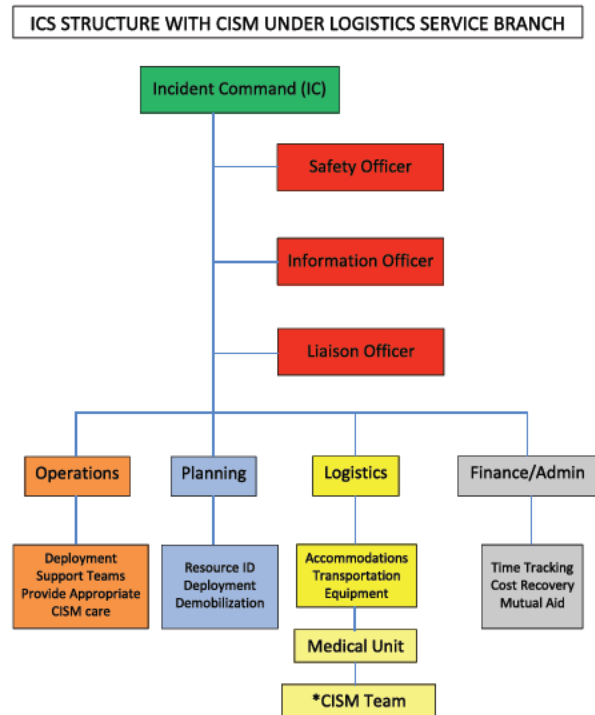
ICS STRUCTURE WITH CISM UNDER LOGISTICS SERVICE BRANCH

Incident Command (IC)

Safety Officer

Information Officer

Liaison Officer

Operations

Planning

Logistics

Finance/Admin

Deployment
Support Teams
Provide Appropriate
CISM care

Resource ID
Deployment
Demobilization

Accommodations
Transportation
Equipment

Time Tracking
Cost Recovery
Mutual Aid

Medical Unit

*CISM Team